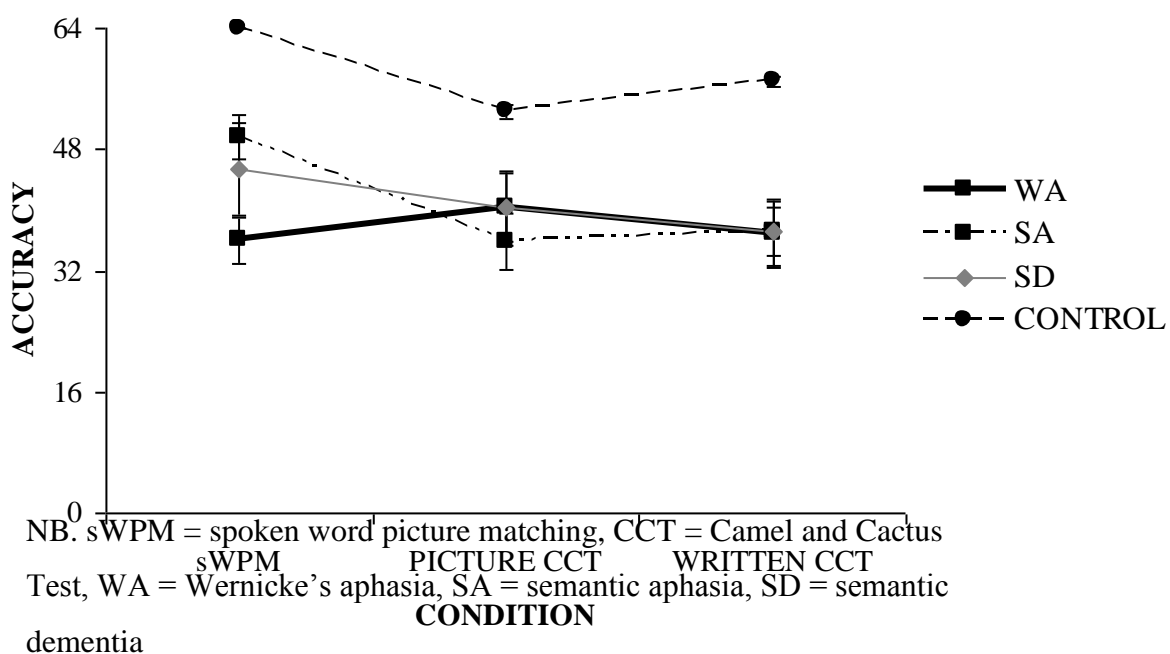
64
48
32
16
0
ACCURACY
sWPM
PICTURE CCT
WRITTEN CCT
CONDITION
WA
SA
SD
CONTROL

NB. sWPM = spoken word picture matching, CCT = Camel and Cactus Test, WA = Wernicke's aphasia, SA = semantic aphasia, SD = semantic dementia